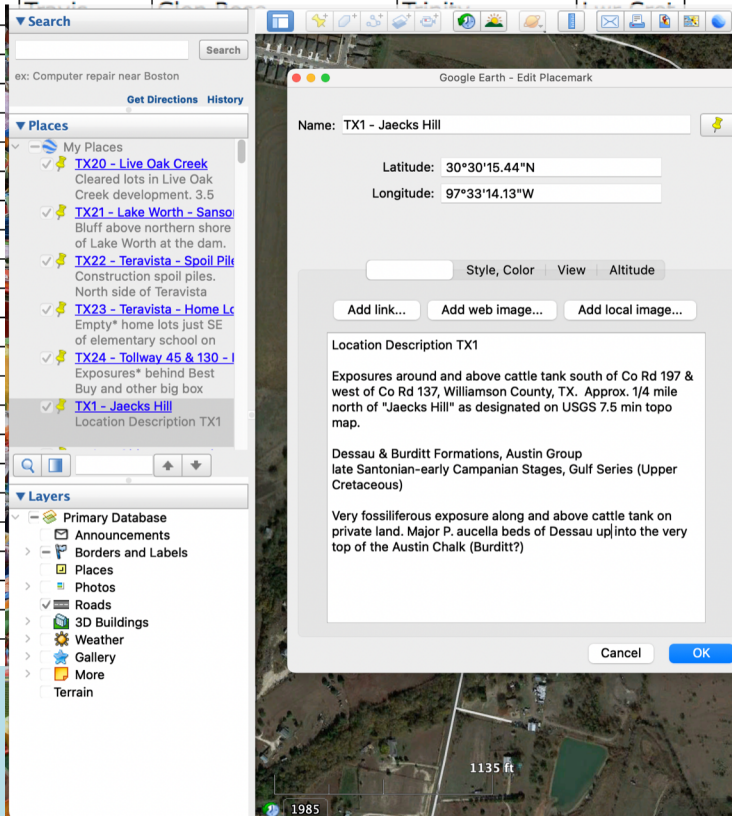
▼Search

Search

ex: Computer repair near Boston

Get Directions History

▼Places

My Places

TX20 - Live Oak Creek
Cleared lots in Live Oak Creek development. 3.5

TX21 - Lake Worth - Sanso
Bluff above northern shore of Lake Worth at the dam.

TX22 - Teravista - Spoil Pile
Construction spoil piles. North side of Teravista

TX23 - Teravista - Home Lo
Empty* home lots just SE of elementary school on

TX24 - Tollway 45 & 130 -
Exposures* behind Best Buy and other big box

TX1 - Jaecks Hill
Location Description TX1

▼Layers

Primary Database
Announcements
Borders and Labels
Places
Photos
Roads
3D Buildings
Weather
Gallery
More
Terrain

Google Earth - Edit Placemark

Name: TX1 - Jaecks Hill

Latitude: 30°30'15.44"N

Longitude: 97°33'14.13"W

Style, Color | View | Altitude

Add link... Add web image... Add local image...

Location Description TX1

Exposures around and above cattle tank south of Co Rd 197 & west of Co Rd 137, Williamson County, TX. Approx. 1/4 mile north of "Jaecks Hill" as designated on USGS 7.5 min topo map.

Dessau & Burditt Formations, Austin Group
late Santonian-early Campanian Stages, Gulf Series (Upper Cretaceous)

Very fossiliferous exposure along and above cattle tank on private land. Major P. aucella beds of Dessau up into the very top of the Austin Chalk (Burditt?)

Cancel OK

1135 ft

1985